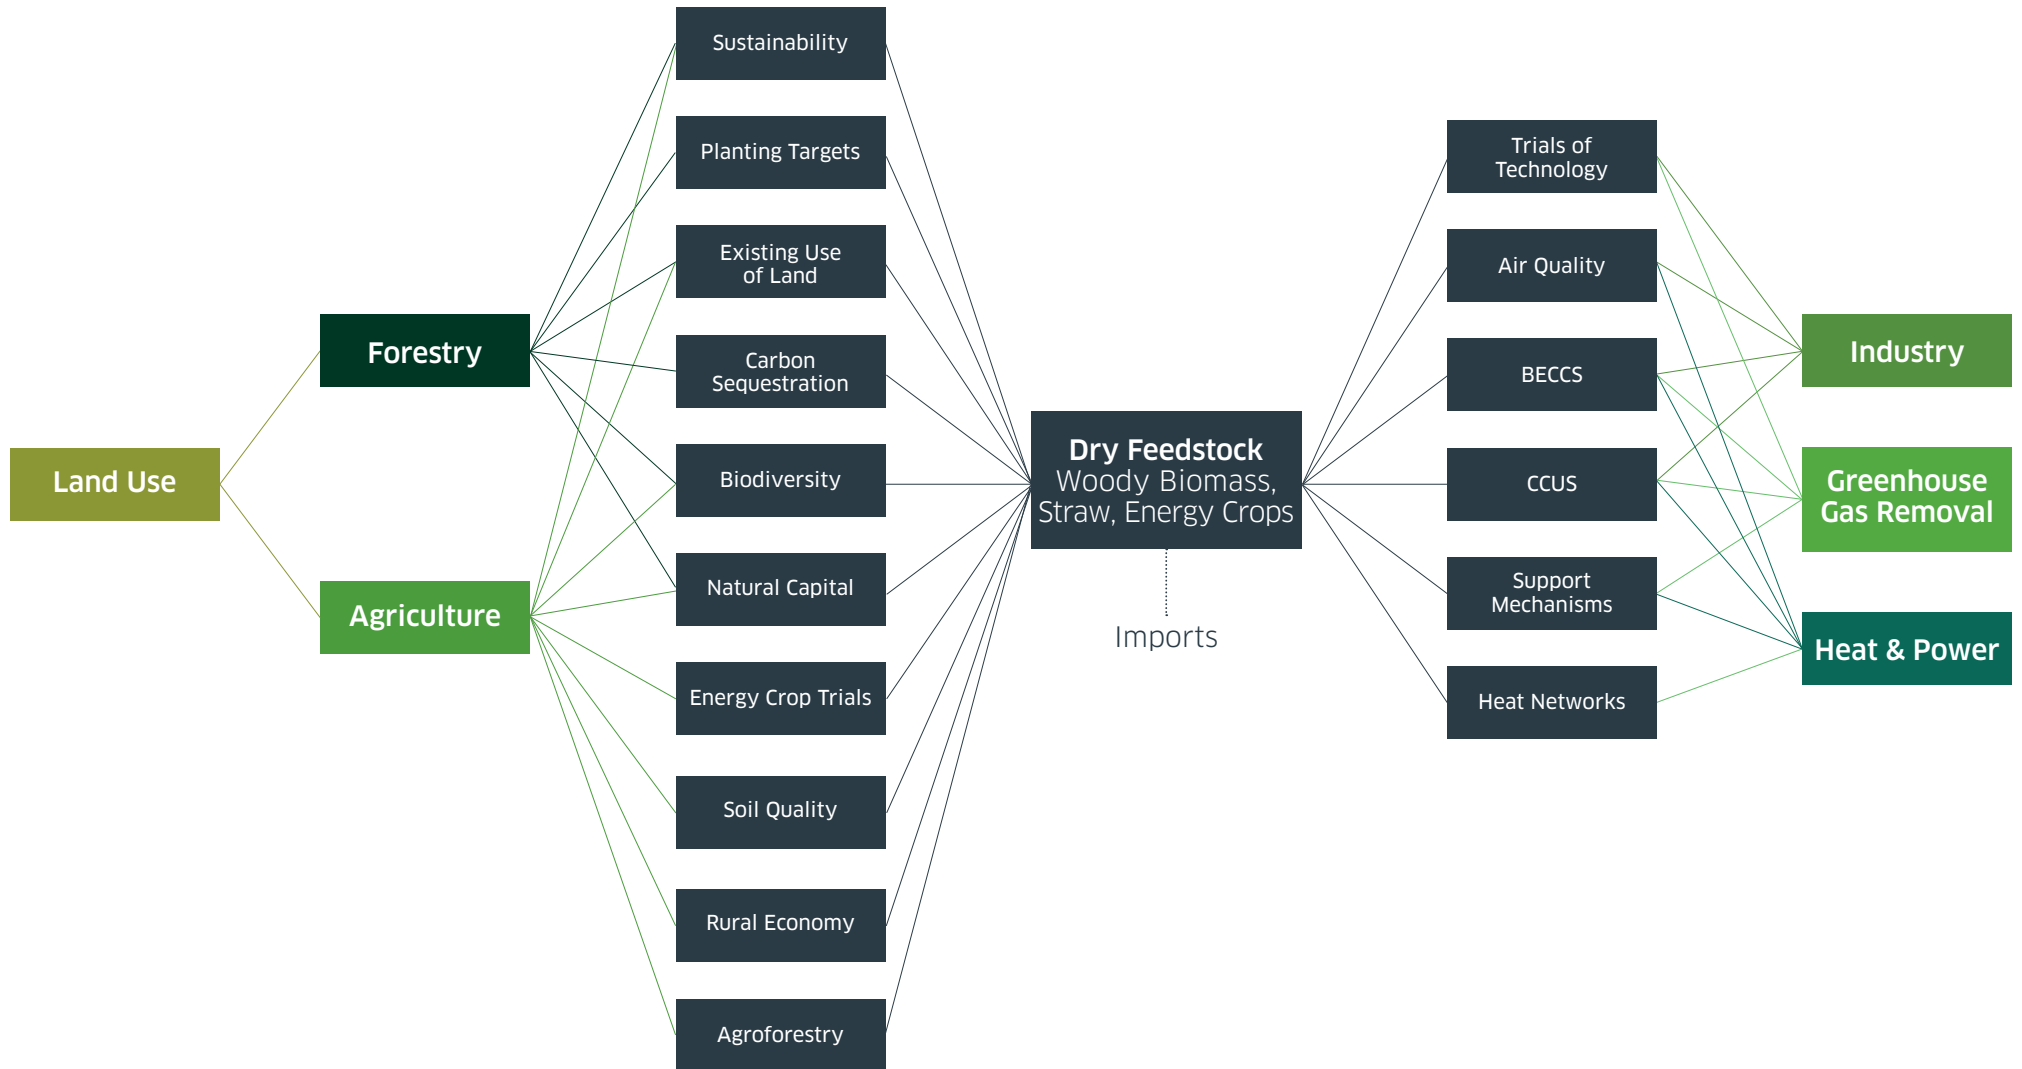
Land Use

Forestry

Agriculture

Sustainability

Planting Targets

Existing Use of Land

Carbon Sequestration

Biodiversity

Natural Capital

Energy Crop Trials

Soil Quality

Rural Economy

Agroforestry

Dry Feedstock
Woody Biomass, Straw, Energy Crops

Imports

Trials of Technology

Air Quality

BECCS

CCUS

Support Mechanisms

Heat Networks

Industry

Greenhouse Gas Removal

Heat & Power